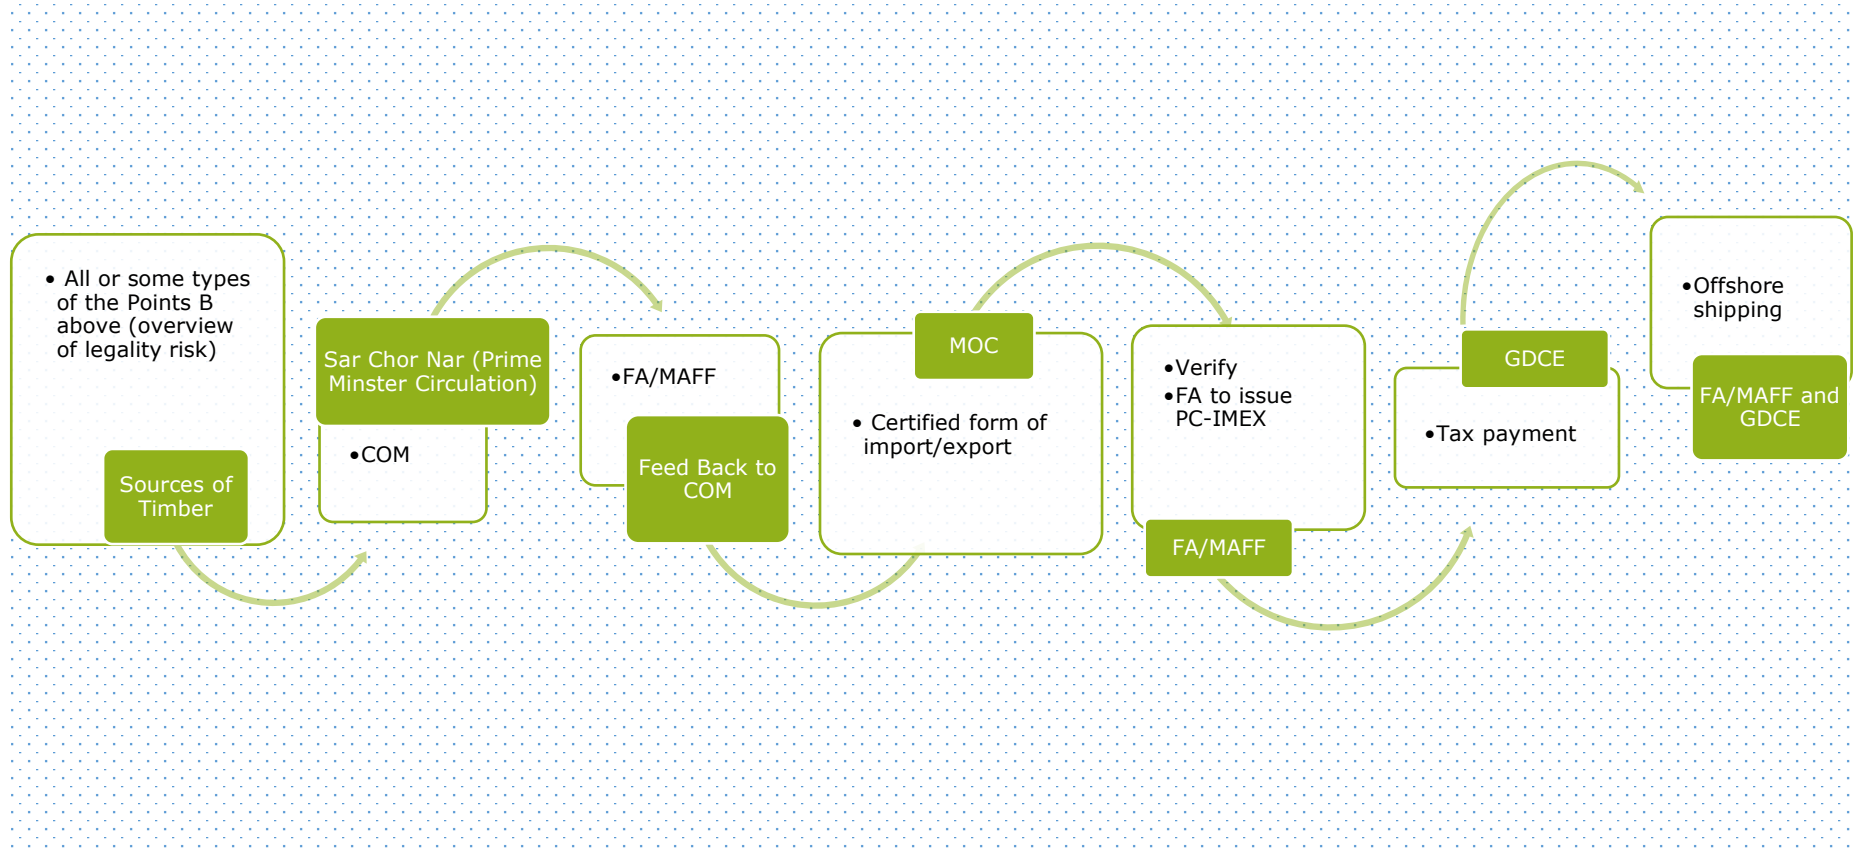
• All or some types of the Points B above (overview of legality risk)

Sources of Timber

Sar Chor Nar (Prime Minster Circulation)

•COM

•FA/MAFF

Feed Back to COM

MOC

• Certified form of import/export

•Verify
•FA to issue PC-IMEX

FA/MAFF

GDCE

•Tax payment

•Offshore shipping

FA/MAFF and GDCE